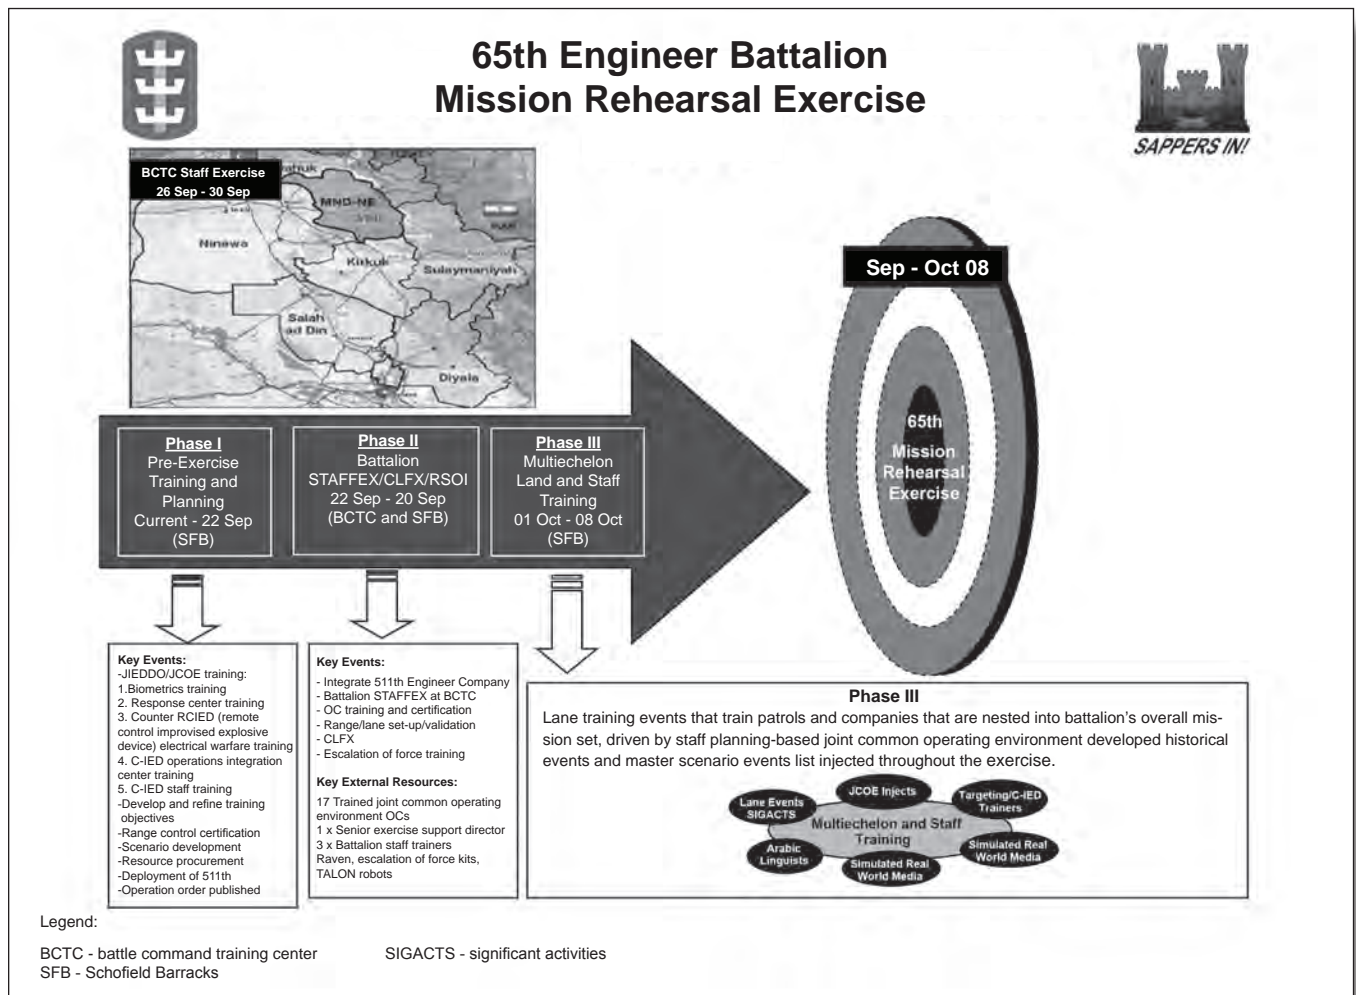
65th Engineer Battalion
Mission Rehearsal Exercise

SAPPERS IN!

BCTC Staff Exercise
26 Sep - 30 Sep

MND-NE
Ninewa
Kirkuk
Sulaymaniyah
Salah ad Din
Diyala

Sep - Oct 08

65th
Mission
Rehearsal
Exercise

Phase I
Pre-Exercise Training and Planning
Current - 22 Sep
(SFB)

Phase II
Battalion STAFFEX/CLFX/RSOI
22 Sep - 20 Sep
(BCTC and SFB)

Phase III
Multiechelon Land and Staff Training
01 Oct - 08 Oct
(SFB)

Key Events:
-JIEDDO/JCOE training:
1.Biometrics training
2. Response center training
3. Counter RCIED (remote control improvised explosive device) electrical warfare training
4. C-IED operations integration center training
5. C-IED staff training
-Develop and refine training objectives
-Range control certification
-Scenario development
-Resource procurement
-Deployment of 511th
-Operation order published

Key Events:
- Integrate 511th Engineer Company
- Battalion STAFFEX at BCTC
- OC training and certification
- Range/lane set-up/validation
- CLFX
- Escalation of force training

Key External Resources:
17 Trained joint common operating environment OCs
1 x Senior exercise support director
3 x Battalion staff trainers
Raven, escalation of force kits, TALON robots

Phase III
Lane training events that train patrols and companies that are nested into battalion's overall mission set, driven by staff planning-based joint common operating environment developed historical events and master scenario events list injected throughout the exercise.

Lane Events SIGACTS
JCOE Injects
Targeting/C-IED Trainers
Multiechelon and Staff Training
Arabic Linguists
Simulated Real World Media
Simulated Real World Media

Legend:

BCTC - battle command training center
SFB - Schofield Barracks
SIGACTS - significant activities